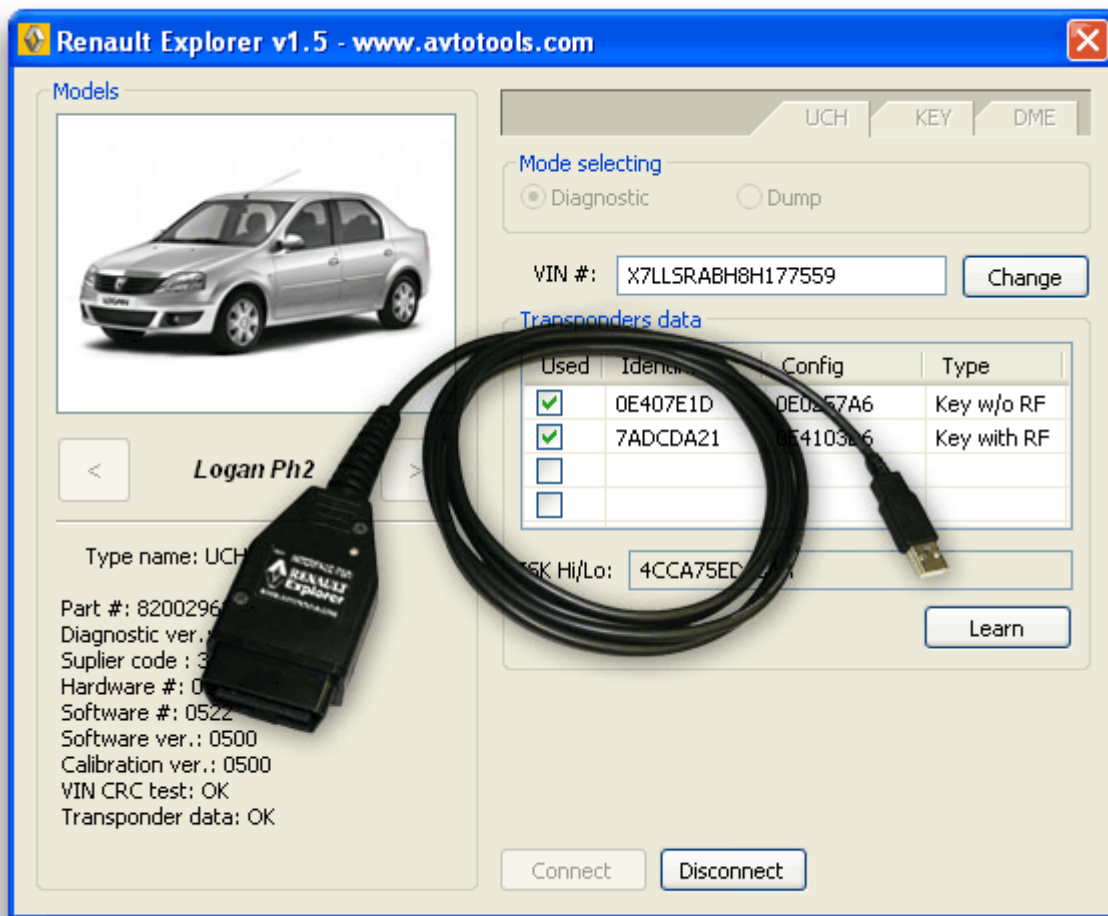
Renault Explorer v1.5 - www.avtotools.com

Models

<

Logan Ph2

>

Type name: UCH

Part #: 8200296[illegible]
Diagnostic ver.:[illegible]
Suplier code : 3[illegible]
Hardware #: 0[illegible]
Software #: 0522
Software ver.: 0500
Calibration ver.: 0500
VIN CRC test: OK
Transponder data: OK

UCH KEY DME

Mode selecting
Diagnostic
Dump

VIN #: X7LLSRABH8H177559
Change

Transponders data

| Used | Identi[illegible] | Config | Type |
|---|---|---|---|
| ☑ | 0E407E1D | 0E0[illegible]57A6 | Key w/o RF |
| ☑ | 7ADCDA21 | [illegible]E4103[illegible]6 | Key with RF |
| ☐ | | | |
| ☐ | | | |

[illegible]SK Hi/Lo: 4CCA75ED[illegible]

Learn

RENAULT Explorer

Connect
Disconnect